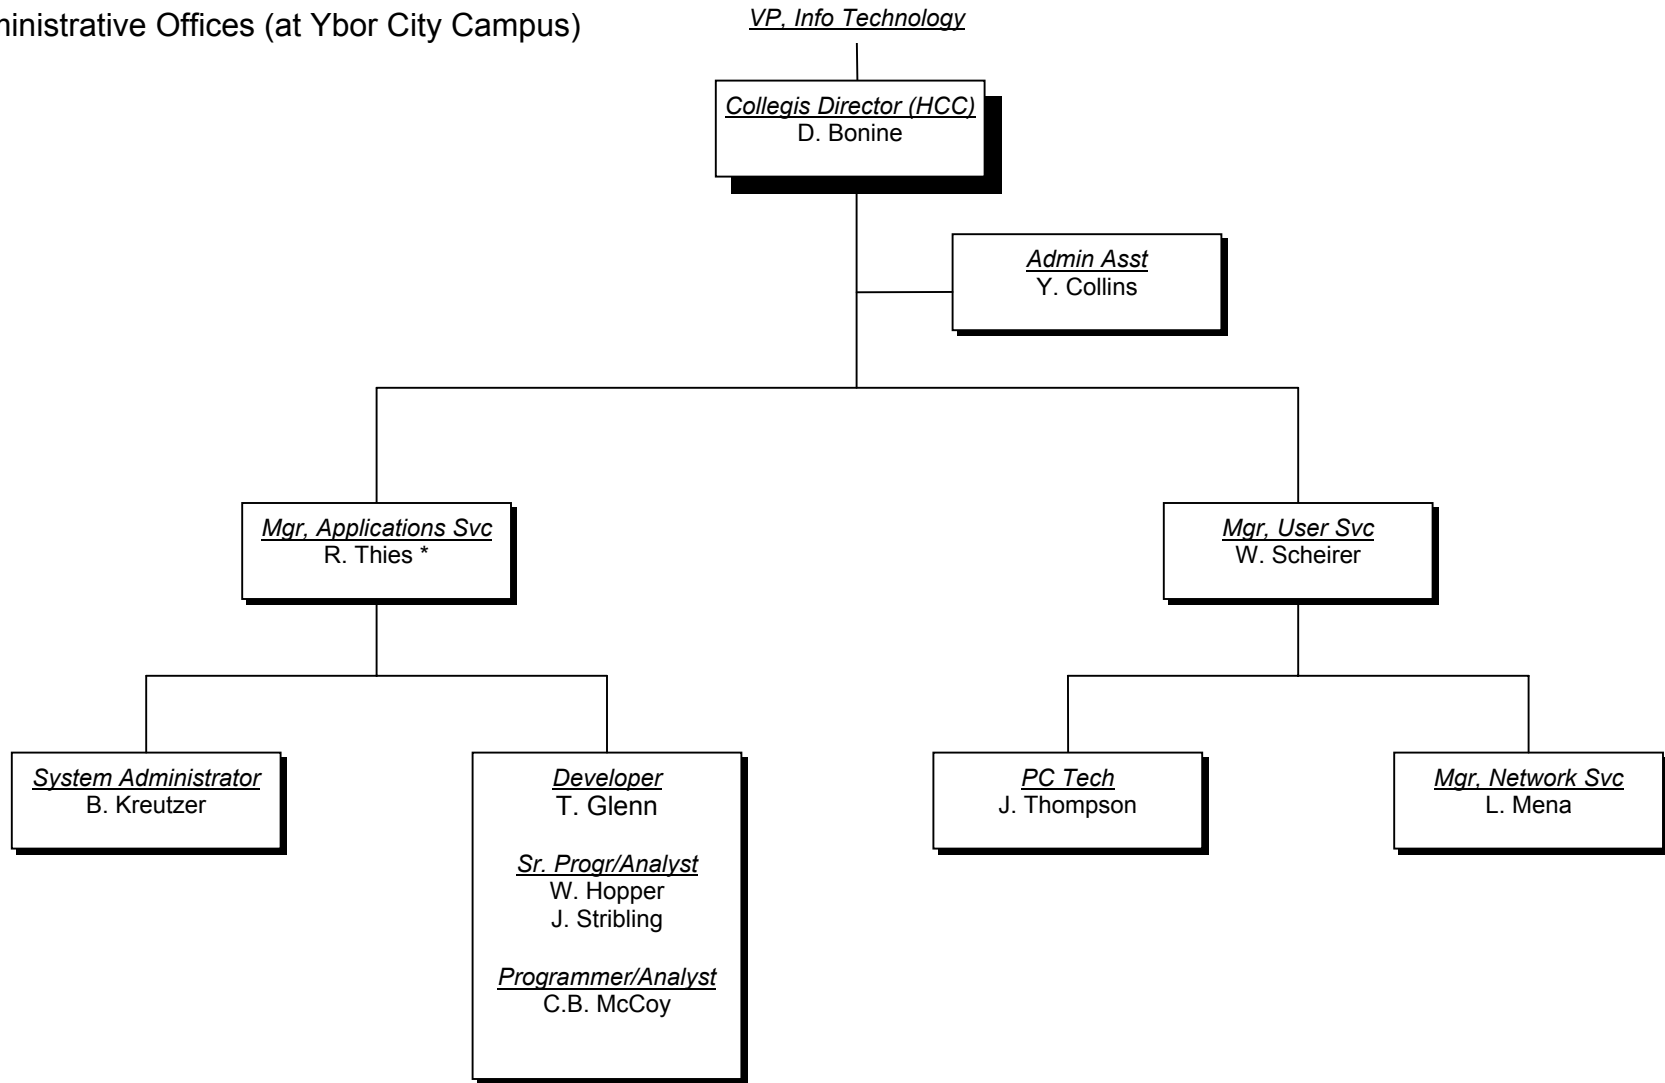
ninistrative Offices (at Ybor City Campus)

VP, Info Technology

Collegis Director (HCC)
D. Bonine

Admin Asst
Y. Collins

Mgr, Applications Svc
R. Thies *

Mgr, User Svc
W. Scheirer

System Administrator
B. Kreutzer

Developer
T. Glenn

Sr. Progr/Analyst
W. Hopper
J. Stribling

Programmer/Analyst
C.B. McCoy

PC Tech
J. Thompson

Mgr, Network Svc
L. Mena